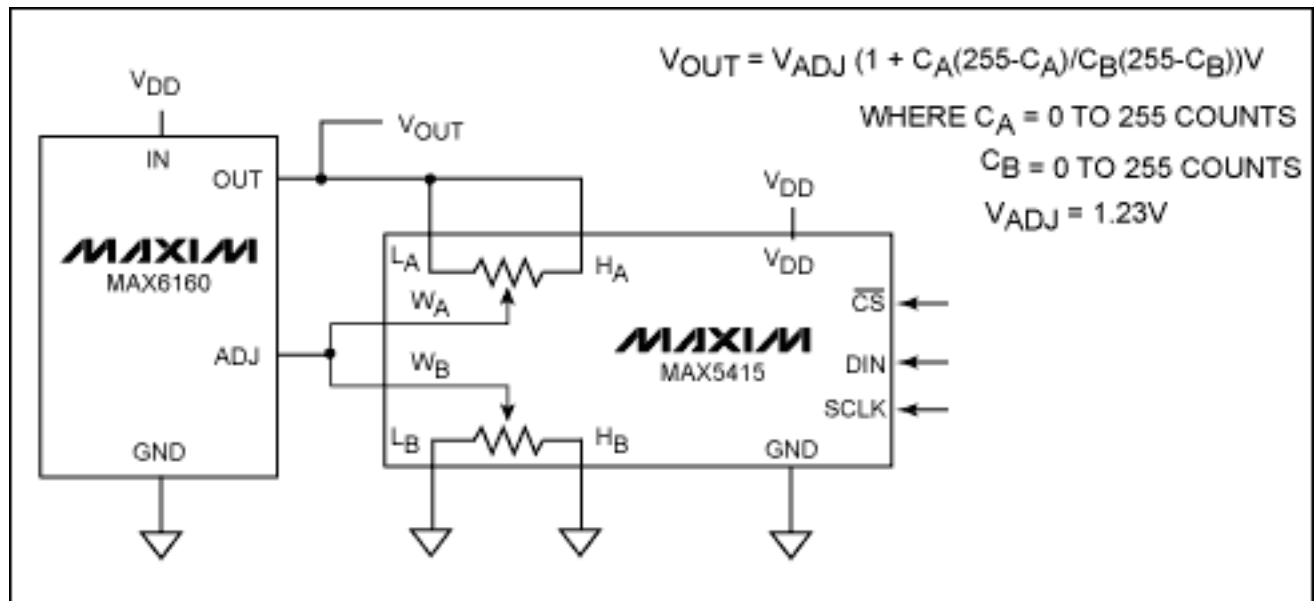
$V_{OUT} = V_{ADJ} (1 + C_A(255-C_A)/C_B(255-C_B))V$

WHERE $C_A$ = 0 TO 255 COUNTS

$C_B$ = 0 TO 255 COUNTS

$V_{ADJ}$ = 1.23V

$V_{DD}$

IN

OUT

$V_{OUT}$

MAXIM

MAX6160

ADJ

GND

$V_{DD}$

$V_{DD}$

$L_A$

$H_A$

$W_A$

$W_B$

$\overline{CS}$

MAXIM

MAX5415

DIN

SCLK

$L_B$

$H_B$

GND